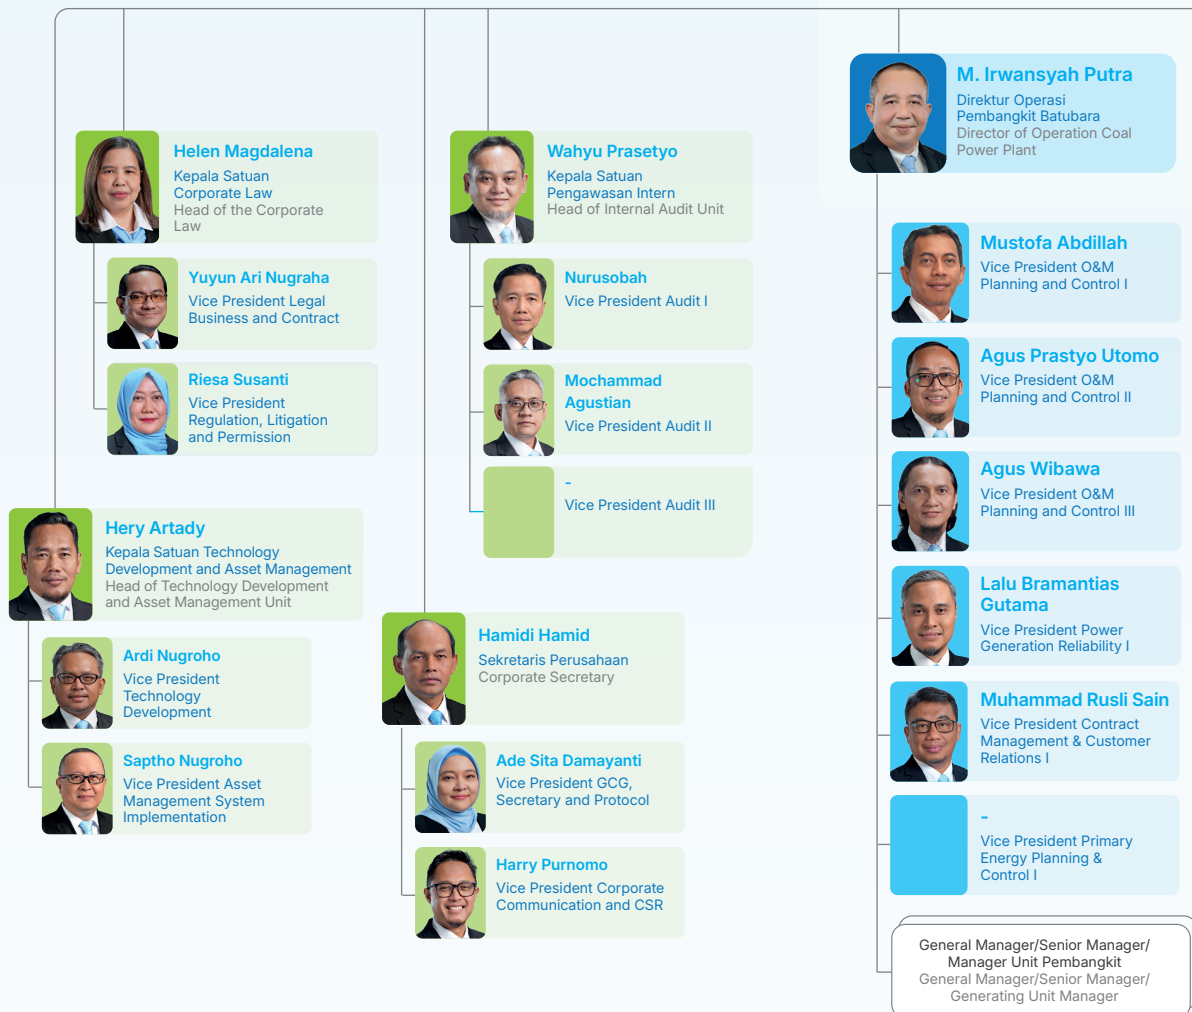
M. Irwansyah Putra
Direktur Operasi Pembangkit Batubara
Director of Operation Coal Power Plant

Helen Magdalena
Kepala Satuan Corporate Law
Head of the Corporate Law

Yuyun Ari Nugraha
Vice President Legal Business and Contract

Riesa Susanti
Vice President Regulation, Litigation and Permission

Wahyu Prasetyo
Kepala Satuan Pengawasan Intern
Head of Internal Audit Unit

Nurusobah
Vice President Audit I

Mochammad Agustian
Vice President Audit II

-
Vice President Audit III

Hery Artady
Kepala Satuan Technology Development and Asset Management
Head of Technology Development and Asset Management Unit

Ardi Nugroho
Vice President Technology Development

Saptho Nugroho
Vice President Asset Management System Implementation

Hamidi Hamid
Sekretaris Perusahaan
Corporate Secretary

Ade Sita Damayanti
Vice President GCG, Secretary and Protocol

Harry Purnomo
Vice President Corporate Communication and CSR

Mustofa Abdillah
Vice President O&M Planning and Control I

Agus Prastyo Utomo
Vice President O&M Planning and Control II

Agus Wibawa
Vice President O&M Planning and Control III

Lalu Bramantias Gutama
Vice President Power Generation Reliability I

Muhammad Rusli Sain
Vice President Contract Management & Customer Relations I

-
Vice President Primary Energy Planning & Control I

General Manager/Senior Manager/ Manager Unit Pembangkit
General Manager/Senior Manager/ Generating Unit Manager